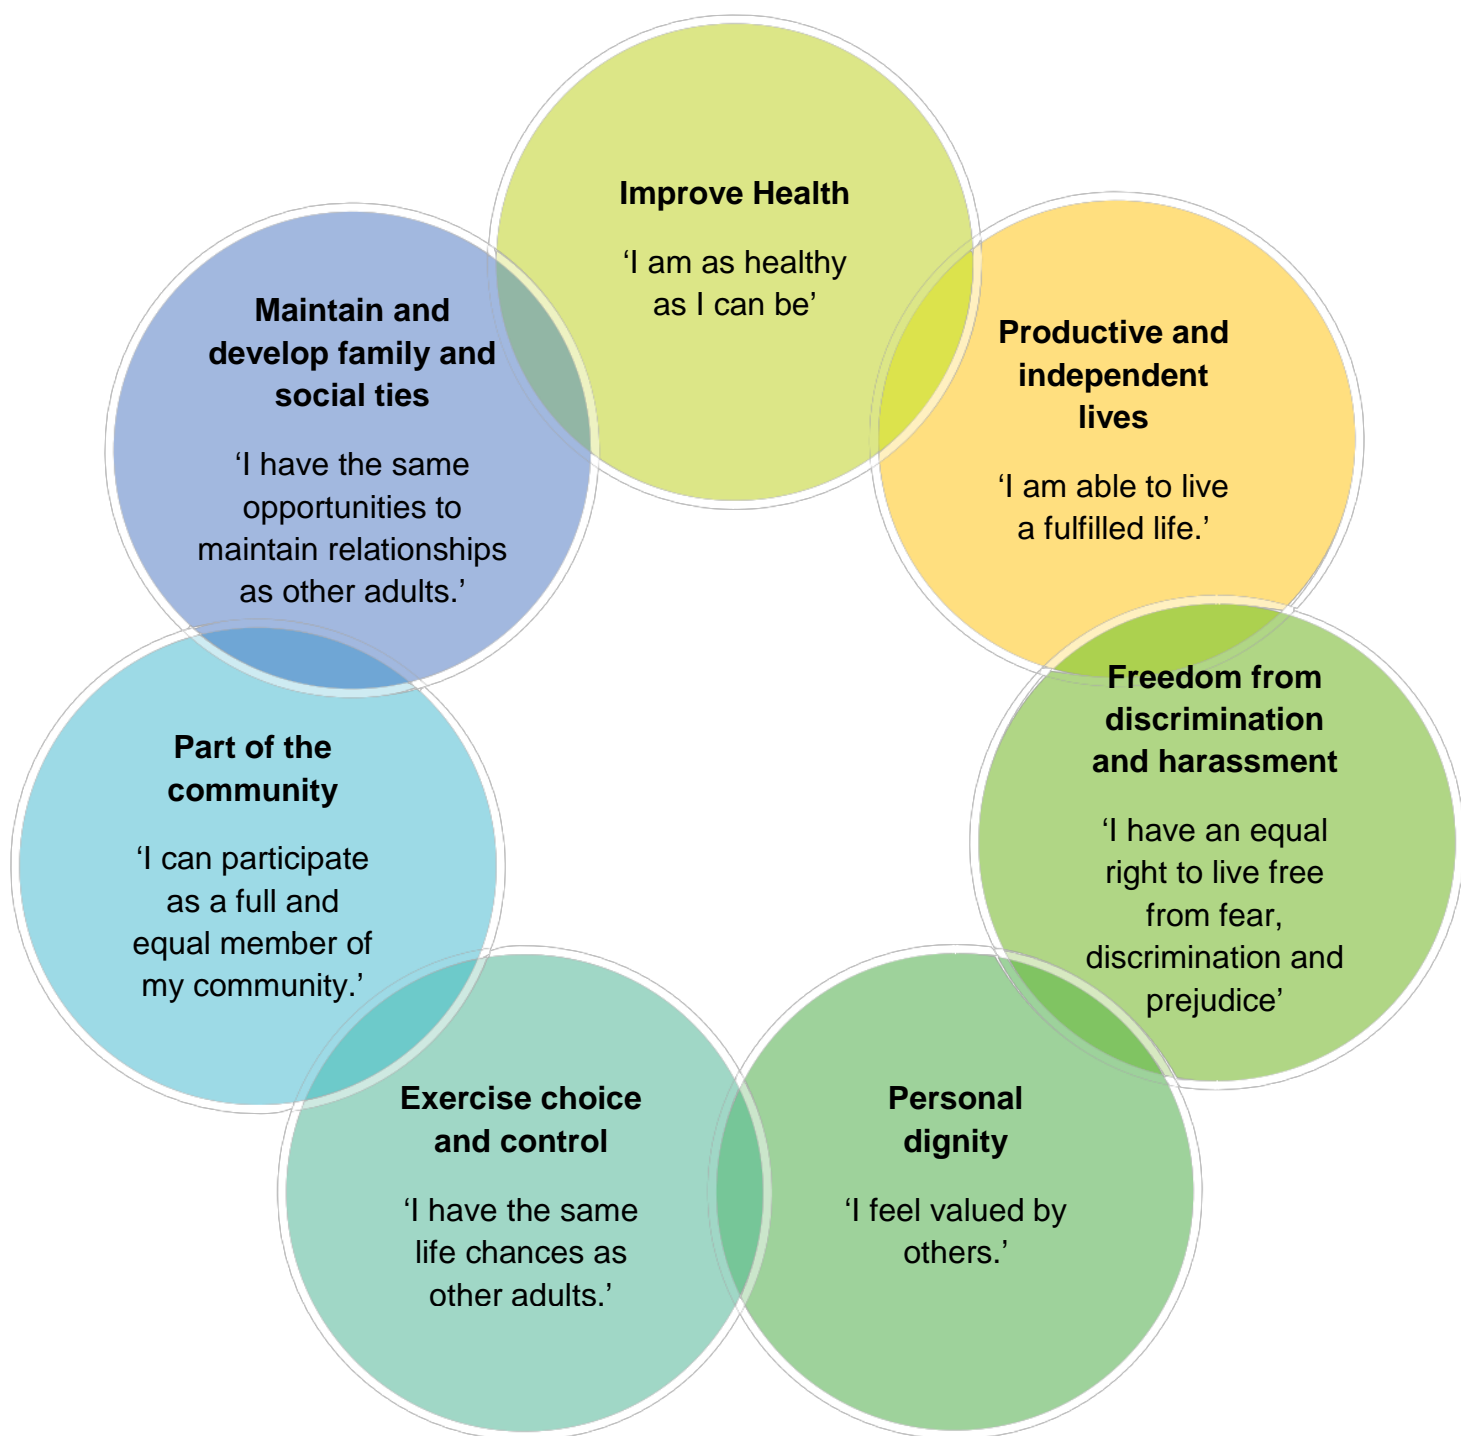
**Improve Health**

‘I am as healthy as I can be’

**Productive and independent lives**

‘I am able to live a fulfilled life.’

**Freedom from discrimination and harassment**

‘I have an equal right to live free from fear, discrimination and prejudice’

**Personal dignity**

‘I feel valued by others.’

**Exercise choice and control**

‘I have the same life chances as other adults.’

**Part of the community**

‘I can participate as a full and equal member of my community.’

**Maintain and develop family and social ties**

‘I have the same opportunities to maintain relationships as other adults.’